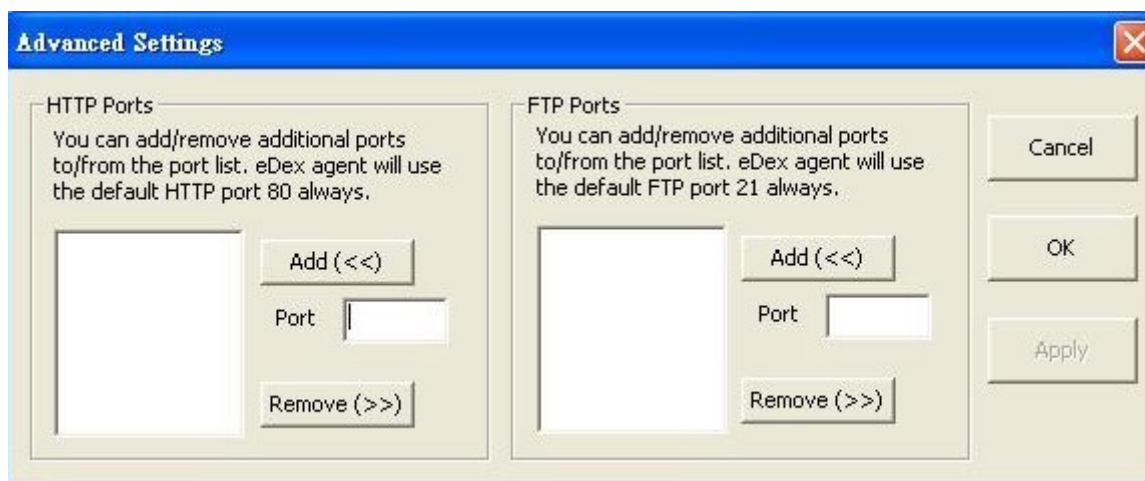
Advanced Settings

HTTP Ports

You can add/remove additional ports to/from the port list. eDex agent will use the default HTTP port 80 always.

Add (<<)

Port

Remove (>>)

FTP Ports

You can add/remove additional ports to/from the port list. eDex agent will use the default FTP port 21 always.

Add (<<)

Port

Remove (>>)

Cancel

OK

Apply